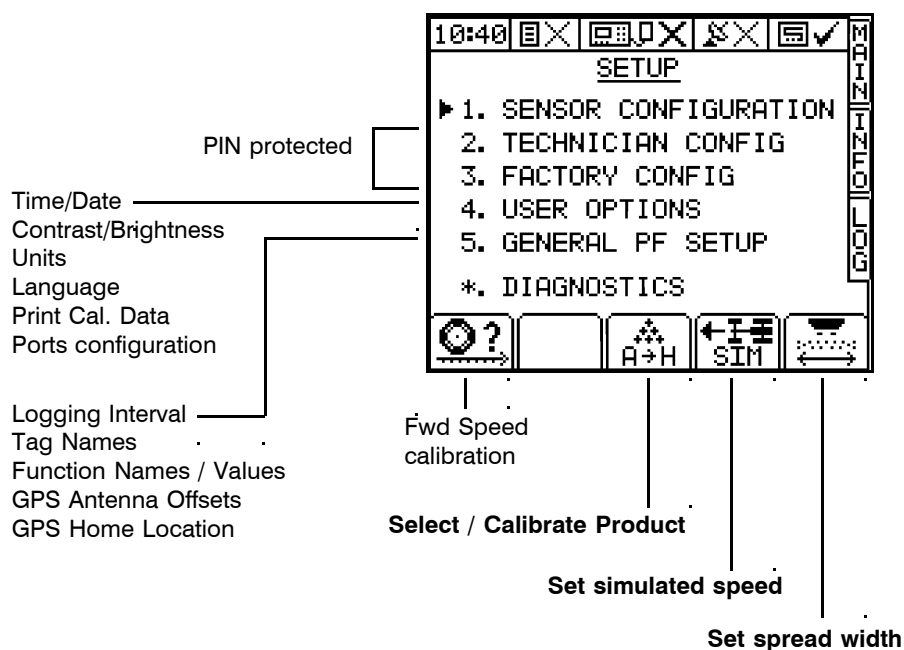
10:40

SETUP

1. SENSOR CONFIGURATION
2. TECHNICIAN CONFIG
3. FACTORY CONFIG
4. USER OPTIONS
5. GENERAL PF SETUP

*. DIAGNOSTICS

MAIN
INFO
LOG

A→H
SIM

PIN protected

Time/Date
Contrast/Brightness
Units
Language
Print Cal. Data
Ports configuration

Logging Interval
Tag Names
Function Names / Values
GPS Antenna Offsets
GPS Home Location

Fwd Speed calibration

Select / Calibrate Product

Set simulated speed

Set spread width